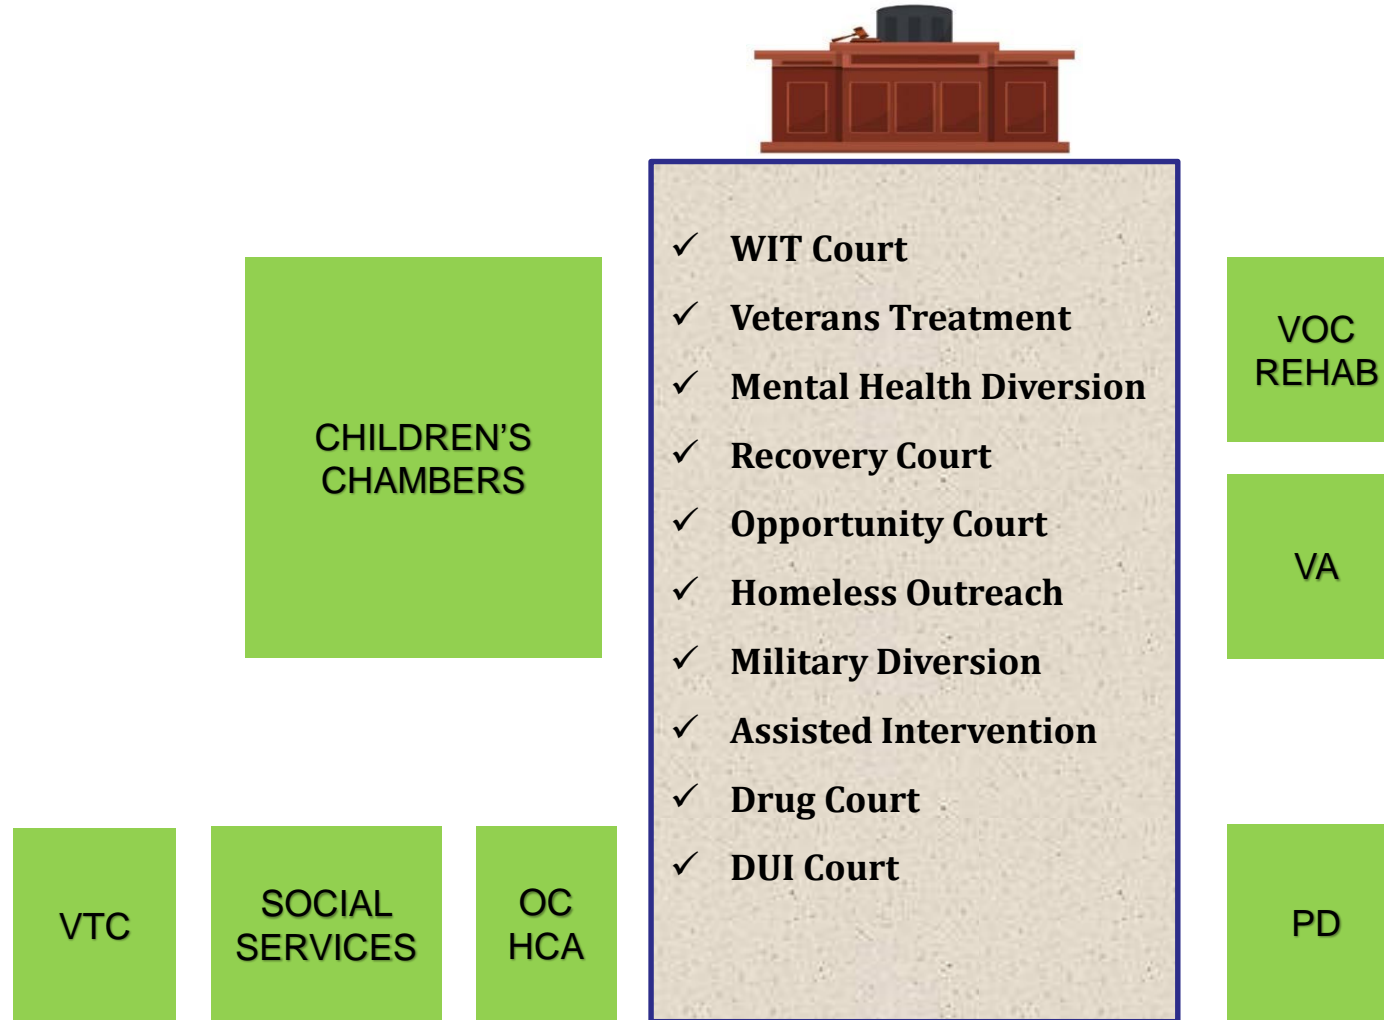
CHILDREN'S CHAMBERS

✓ WIT Court
✓ Veterans Treatment
✓ Mental Health Diversion
✓ Recovery Court
✓ Opportunity Court
✓ Homeless Outreach
✓ Military Diversion
✓ Assisted Intervention
✓ Drug Court
✓ DUI Court

VOC REHAB

VA

VTC

SOCIAL SERVICES

OC HCA

PD